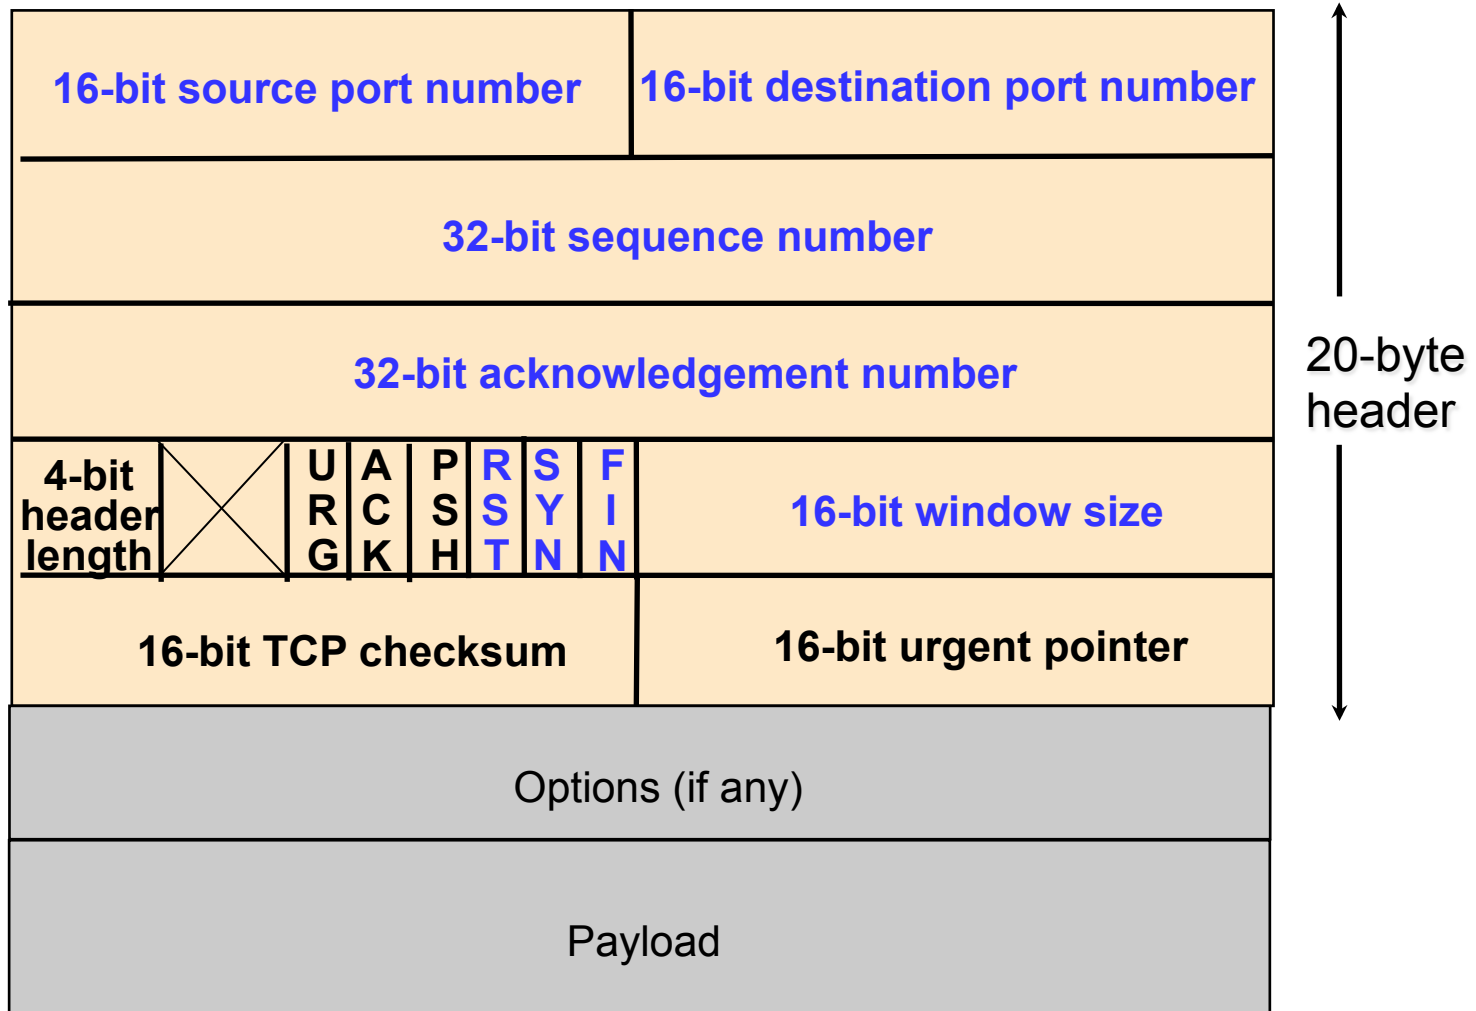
| 16-bit source port number | 16-bit destination port number |
|---|---|

32-bit sequence number

32-bit acknowledgement number

| 4-bit header length | | URG | ACK | PSH | RST | SYN | FIN | 16-bit window size |
|---|---|---|---|---|---|---|---|---|

| 16-bit TCP checksum | 16-bit urgent pointer |
|---|---|

20-byte header

Options (if any)

Payload